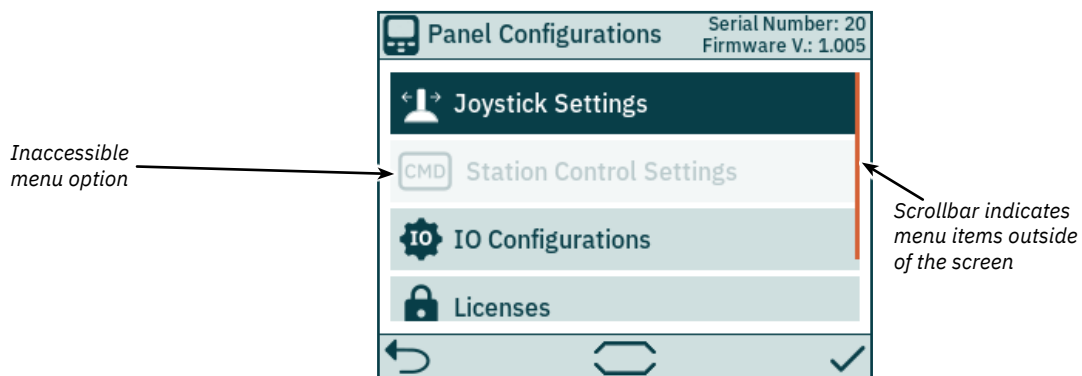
Panel Configurations

Serial Number: 20
Firmware V.: 1.005

Joystick Settings

Inaccessible menu option

CMD Station Control Settings

IO IO Configurations

Scrollbar indicates menu items outside of the screen

Licenses